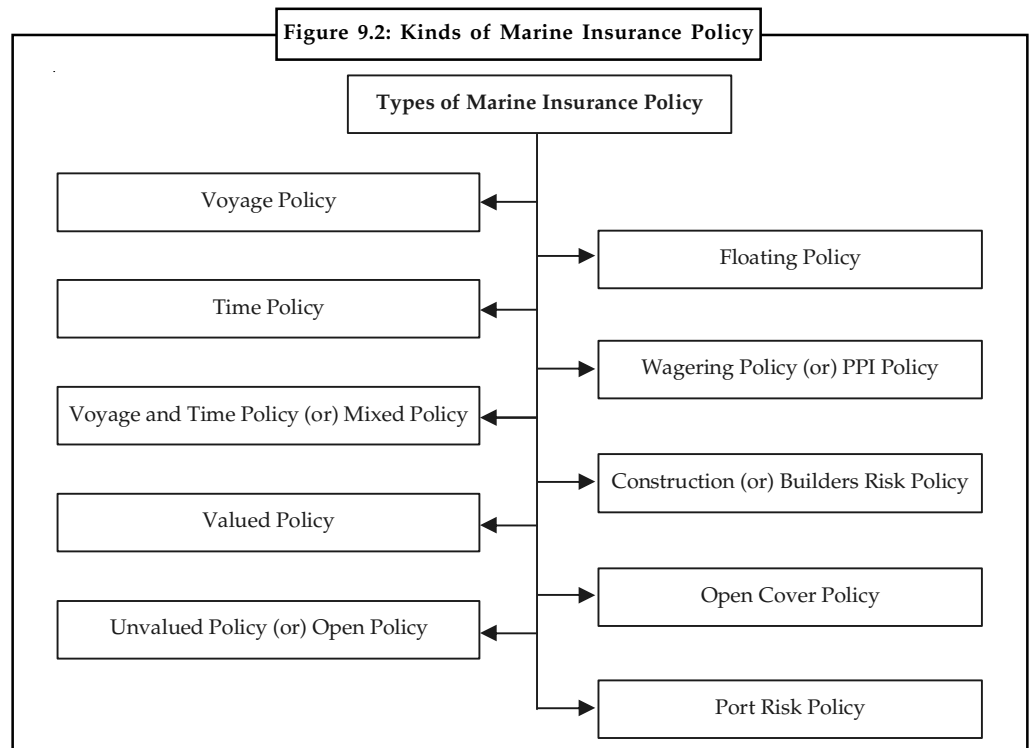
Figure 9.2: Kinds of Marine Insurance Policy

Types of Marine Insurance Policy

Voyage Policy

Floating Policy

Time Policy

Wagering Policy (or) PPI Policy

Voyage and Time Policy (or) Mixed Policy

Construction (or) Builders Risk Policy

Valued Policy

Open Cover Policy

Unvalued Policy (or) Open Policy

Port Risk Policy